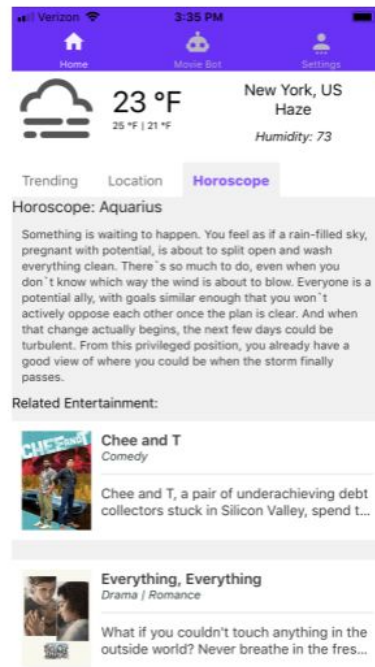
Verizon 3:35 PM

Home Movie Bot Settings

23 °F
25 °F | 21 °F

New York, US
Haze
Humidity: 73

Trending Location Horoscope

Horoscope: Aquarius

Something is waiting to happen. You feel as if a rain-filled sky, pregnant with potential, is about to split open and wash everything clean. There`s so much to do, even when you don`t know which way the wind is about to blow. Everyone is a potential ally, with goals similar enough that you won`t actively oppose each other once the plan is clear. And when that change actually begins, the next few days could be turbulent. From this privileged position, you already have a good view of where you could be when the storm finally passes.

Related Entertainment:

CHEE AND T

Chee and T
Comedy
Chee and T, a pair of underachieving debt collectors stuck in Silicon Valley, spend t...

Everything, Everything
Drama | Romance
What if you couldn't touch anything in the outside world? Never breathe in the fres...